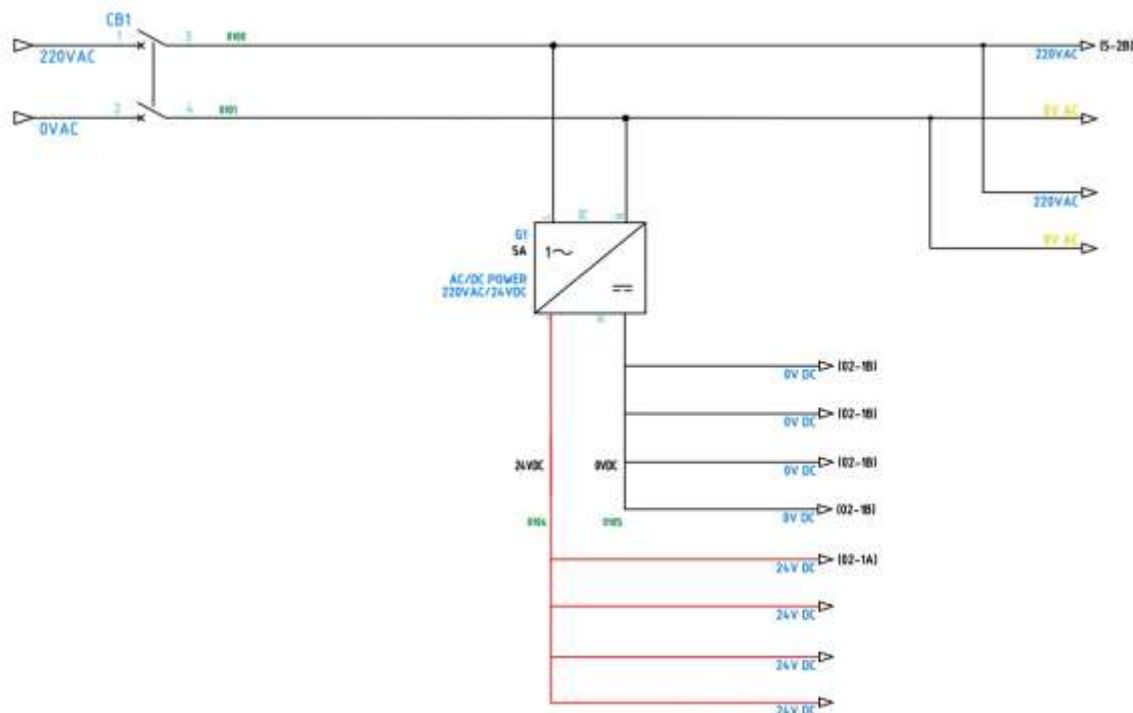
CB1
1
3
0100
220VAC
2
4
0101
0VAC
220VAC (5-2B)
0V AC
220VAC
0V AC
G1
5A
$1\sim$
AC/DC POWER
220VAC/24VDC
$=$
0V DC (02-1B)
0V DC (02-1B)
0V DC (02-1B)
0V DC (02-1B)
24VDC
0VDC
0104
0105
24V DC (02-1A)
24V DC
24V DC
24V DC